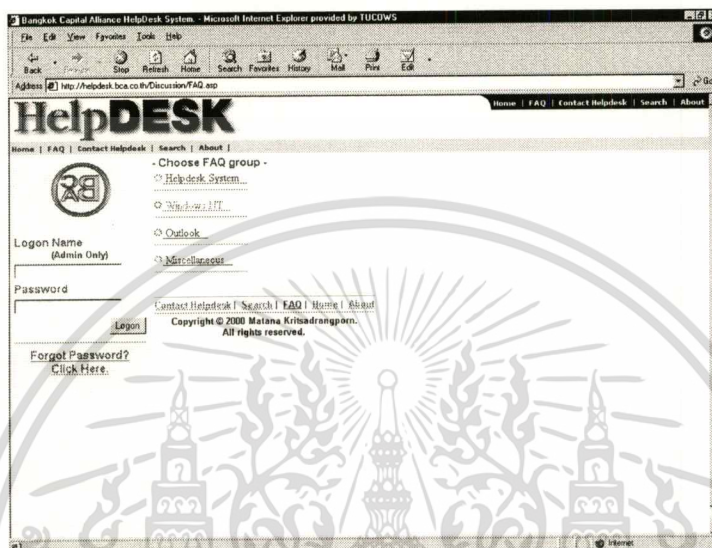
Bangkok Capital Alliance HelpDesk System. - Microsoft Internet Explorer provided by TUCOWS

File Edit View Favorites Tools Help

Back Forward Stop Refresh Home Search Favorites History Mail Print Edit

Address http://helpdesk.bca.co.th/Discussion/FAQ.asp

HelpDESK

Home | FAQ | Contact Helpdesk | Search | About

Home | FAQ | Contact Helpdesk | Search | About |

- Choose FAQ group -

Helpdesk System

Windows NT

Outlook

Marcellaneous

Logon Name (Admin Only)

Password

Logon

Forgot Password? Click Here.

Contact Helpdesk | Search | FAQ | Home | About

Copyright © 2000 Matana Kritsadrangporn. All rights reserved.

Internet